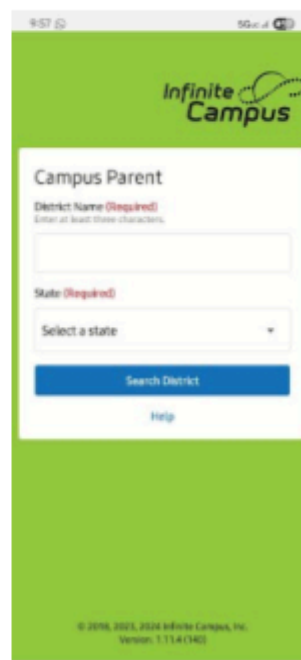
9:57

Infinite Campus

Campus Parent

District Name (Required)
Enter at least three characters.

State (Required)

Select a state

Search District

Help

© 2018, 2023, 2024 Infinite Campus, Inc.
Version: 1.11.4 (140)